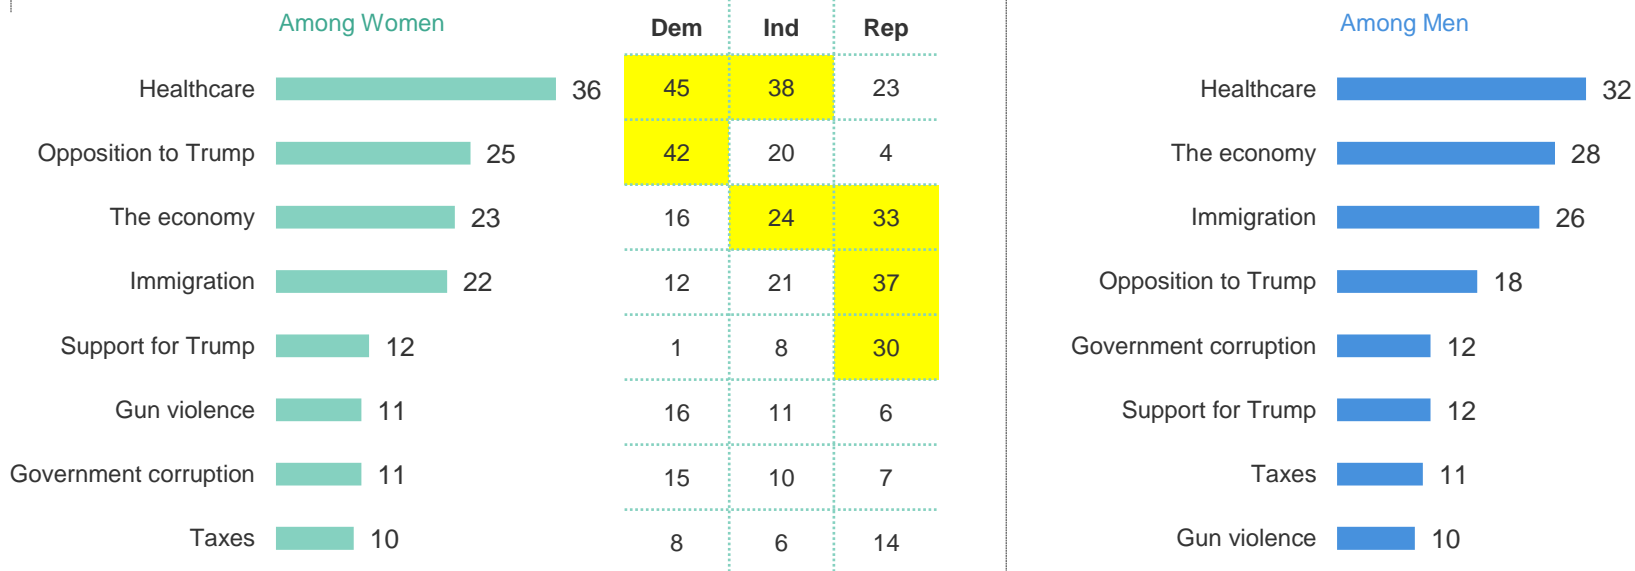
Among Women

| | | Dem | Ind | Rep |
|---|---|---|---|---|
| Healthcare | 36 | 45 | 38 | 23 |
| Opposition to Trump | 25 | 42 | 20 | 4 |
| The economy | 23 | 16 | 24 | 33 |
| Immigration | 22 | 12 | 21 | 37 |
| Support for Trump | 12 | 1 | 8 | 30 |
| Gun violence | 11 | 16 | 11 | 6 |
| Government corruption | 11 | 15 | 10 | 7 |
| Taxes | 10 | 8 | 6 | 14 |

Among Men

Healthcare 32
The economy 28
Immigration 26
Opposition to Trump 18
Government corruption 12
Support for Trump 12
Taxes 11
Gun violence 10